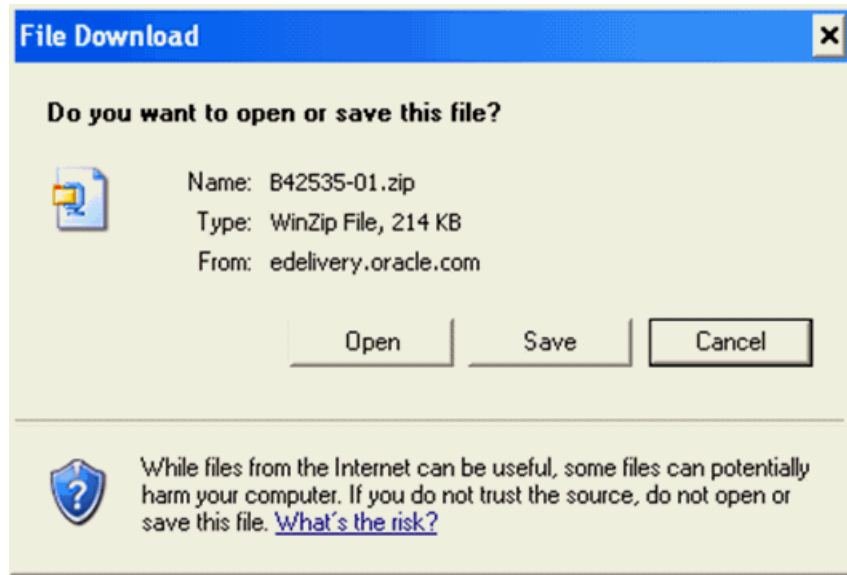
File Download

×

Do you want to open or save this file?

Name: B42535-01.zip
Type: WinZip File, 214 KB
From: edelivery.oracle.com

Open

Save

Cancel

While files from the Internet can be useful, some files can potentially harm your computer. If you do not trust the source, do not open or save this file. What's the risk?